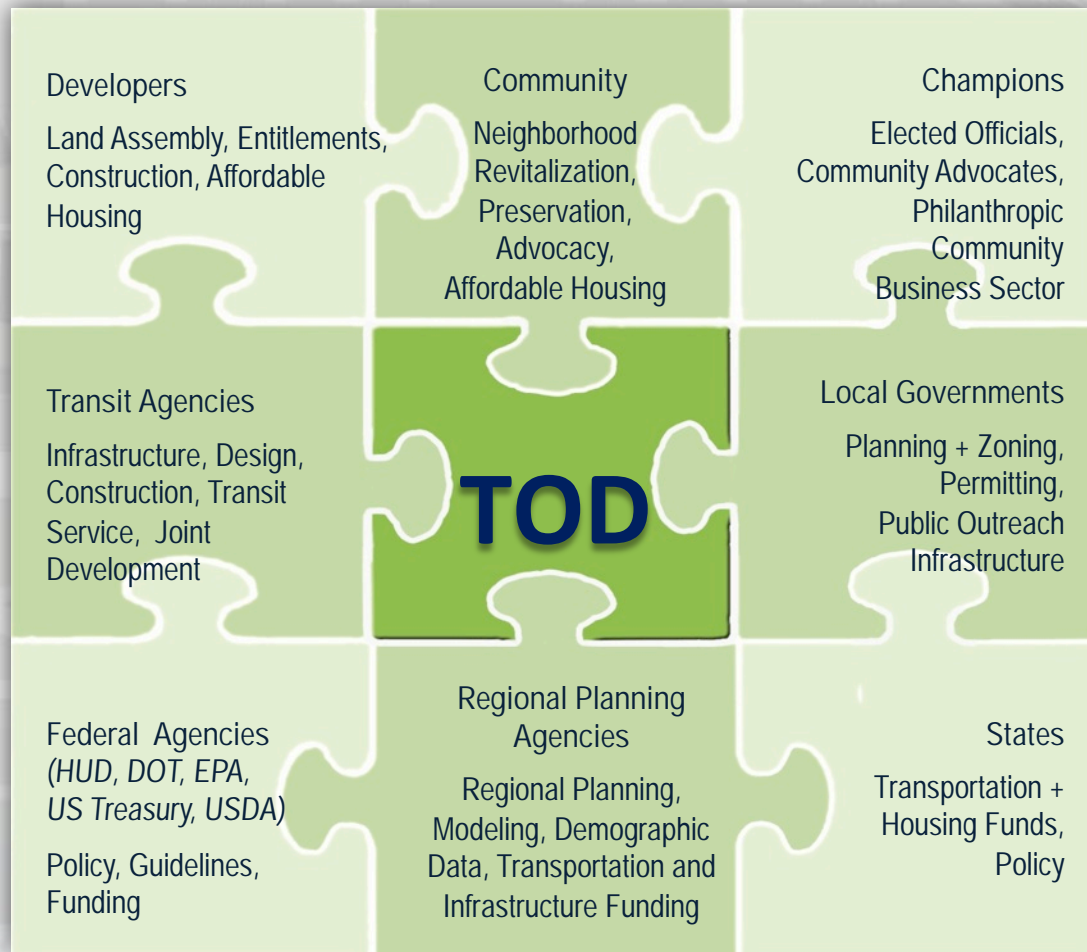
Developers

Land Assembly, Entitlements, Construction, Affordable Housing

Community

Neighborhood Revitalization, Preservation, Advocacy, Affordable Housing

Champions

Elected Officials, Community Advocates, Philanthropic Community Business Sector

Transit Agencies

Infrastructure, Design, Construction, Transit Service, Joint Development

TOD

Local Governments

Planning + Zoning, Permitting, Public Outreach Infrastructure

Federal Agencies *(HUD, DOT, EPA, US Treasury, USDA)*

Policy, Guidelines, Funding

Regional Planning Agencies

Regional Planning, Modeling, Demographic Data, Transportation and Infrastructure Funding

States

Transportation + Housing Funds, Policy